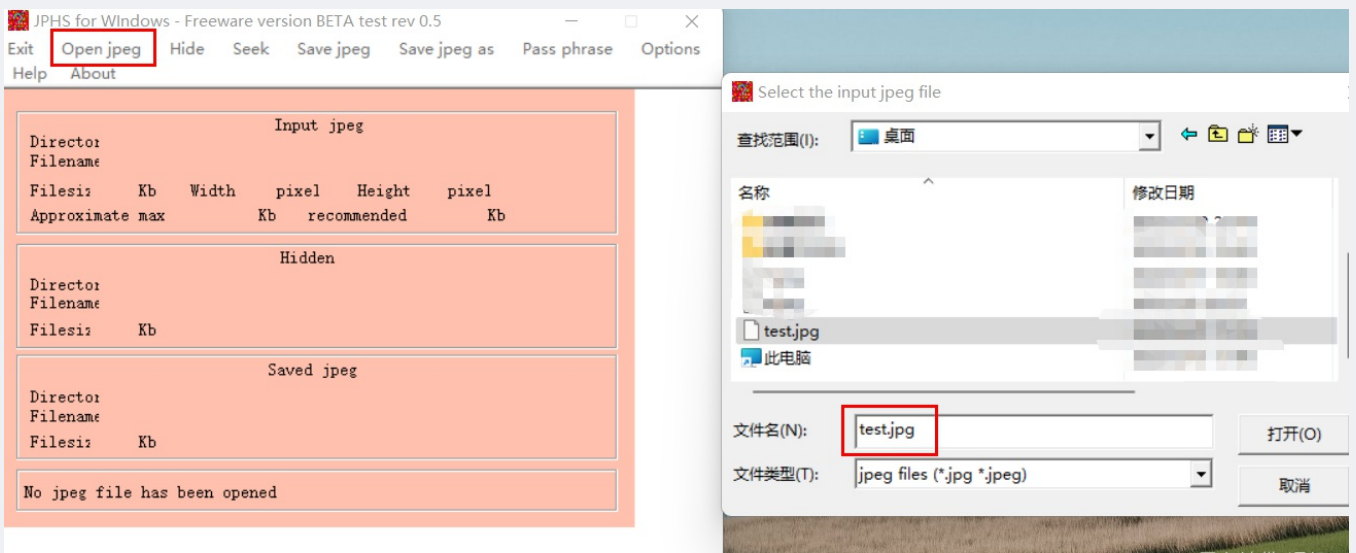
JPHS for WIndows - Freeware version BETA test rev 0.5

Exit Open jpeg Hide Seek Save jpeg Save jpeg as Pass phrase Options Help About

Input jpeg

Director
Filename
Filesiz Kb Width pixel Height pixel
Approximate max Kb recommended Kb

Hidden

Director
Filename
Filesiz Kb

Saved jpeg

Director
Filename
Filesiz Kb

No jpeg file has been opened

Select the input jpeg file

查找范围(I): 桌面

名称 修改日期

test.jpg
此电脑

文件名(N): test.jpg 打开(O)
文件类型(T): jpeg files (*.jpg *.jpeg) 取消